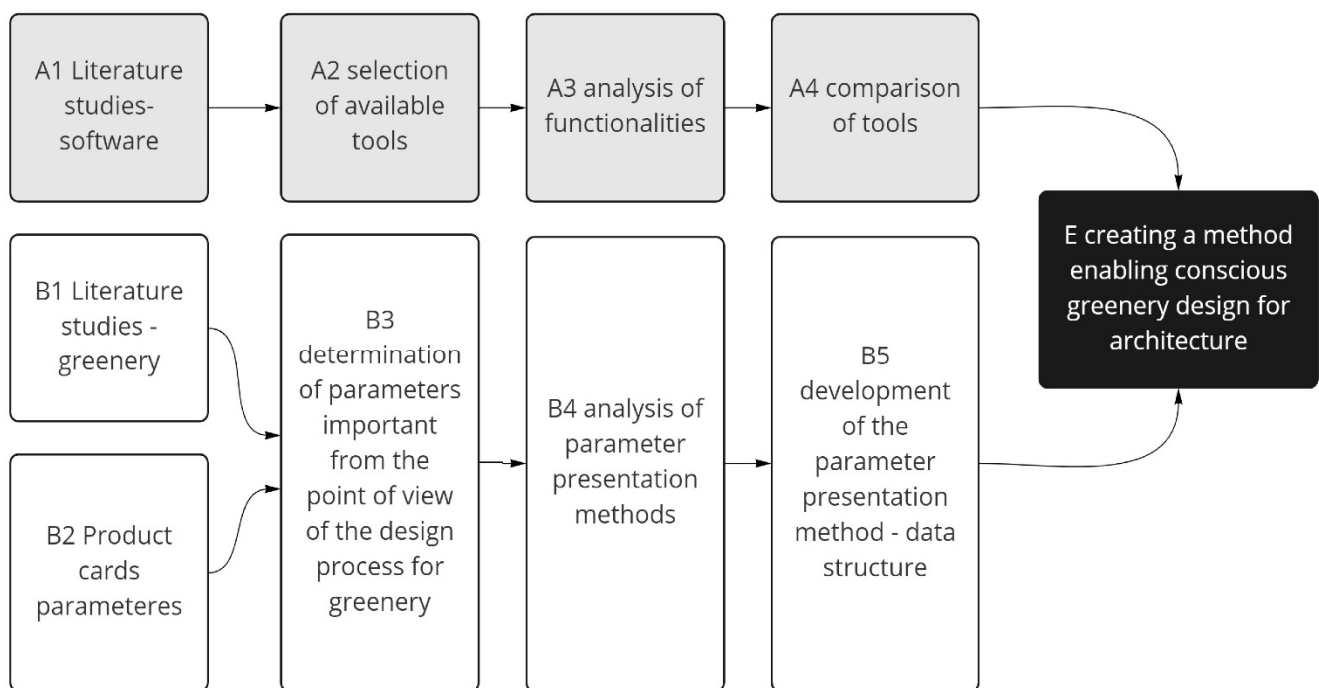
A1 Literature studies-software

A2 selection of available tools

A3 analysis of functionalities

A4 comparison of tools

E creating a method enabling conscious greenery design for architecture

B1 Literature studies - greenery

B2 Product cards parameteres

B3 determination of parameters important from the point of view of the design process for greenery

B4 analysis of parameter presentation methods

B5 development of the parameter presentation method - data structure